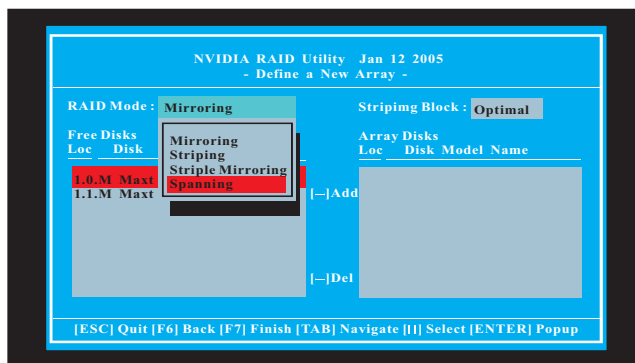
NVIDIA RAID Utility Jan 12 2005
- Define a New Array -

RAID Mode : Mirroring

Stripimg Block : Optimal

Free Disks
Loc Disk

Mirroring
Striping
Striple Mirroring
Spanning

1.0.M Maxt
1.1.M Maxt

[→]Add

[←]Del

Array Disks
Loc Disk Model Name

[ESC] Quit [F6] Back [F7] Finish [TAB] Navigate [↑↓] Select [ENTER] Popup